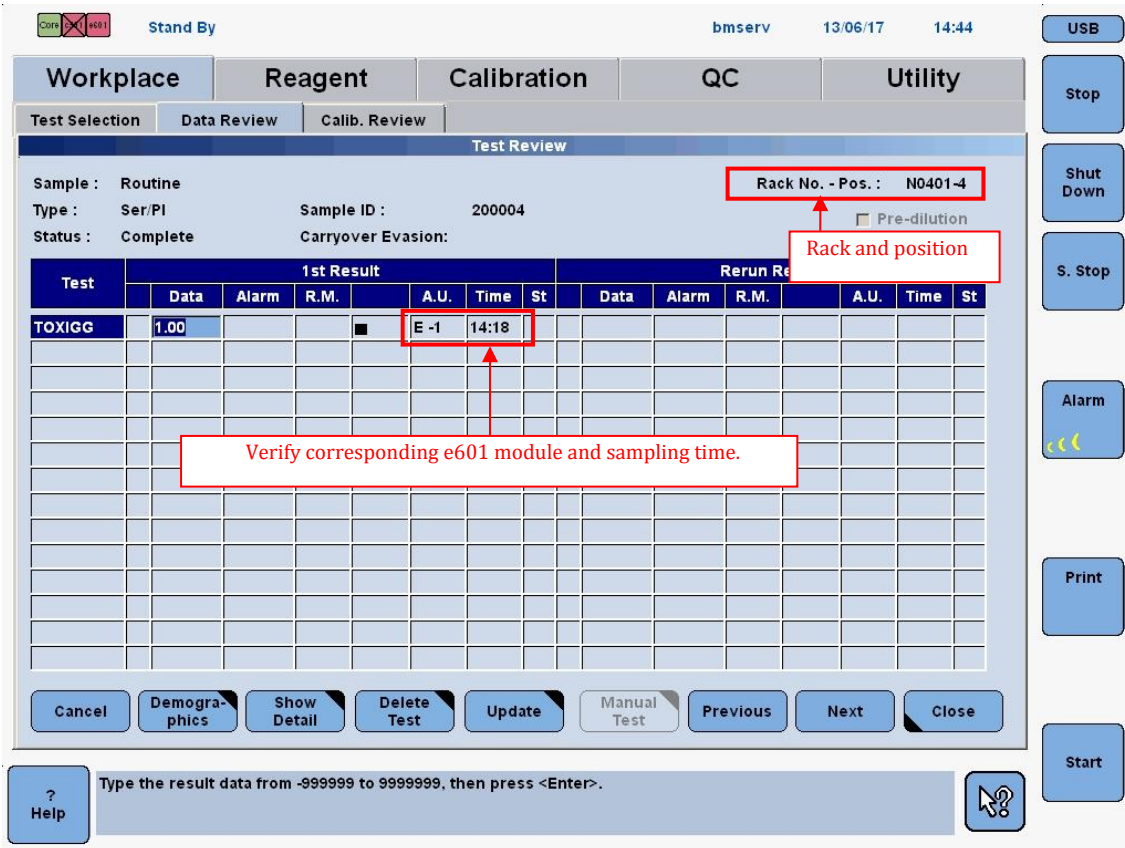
Core c501 e601 Stand By bmserv 13/06/17 14:44

USB

Workplace Reagent Calibration QC Utility

Stop

Test Selection Data Review Calib. Review

Test Review

Shut Down

Sample : Routine
Type : Ser/Pl
Status : Complete

Sample ID : 200004
Carryover Evasion:

Rack No. - Pos. : N0401-4

Pre-dilution

Rack and position

S. Stop

| Test | 1st Result | | | | | | | | Rerun Re | | | | | | | |
|---|---|---|---|---|---|---|---|---|---|---|---|---|---|---|---|---|
| | | Data | Alarm | R.M. | | A.U. | Time | St | | Data | Alarm | R.M. | | A.U. | Time | St |
| TOXIGG | | 1.00 | | | ■ | E -1 | 14:18 | | | | | | | | | |

Alarm

Verify corresponding e601 module and sampling time.

Print

Cancel Demographics Show Detail Delete Test Update Manual Test Previous Next Close

Start

? Help

Type the result data from -999999 to 9999999, then press <Enter>.